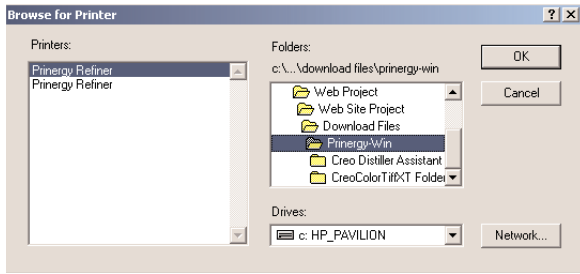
Browse for Printer
? X

Printers:
Prinergy Refiner
Prinergy Refiner

Folders:
c:\...\download files\prinergy-win

Web Project
Web Site Project
Download Files
Prinergy-Win
Creo Distiller Assistant
CreoColorTiffXT Folder

Drives:
c: HP_PAVILION

OK
Cancel
Network...